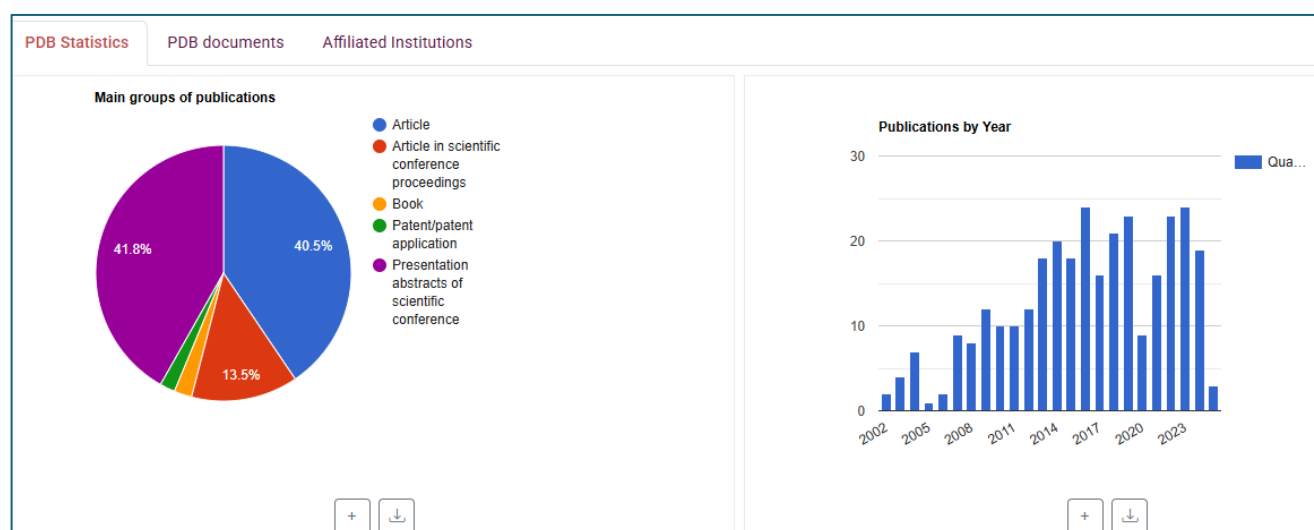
PDB Statistics PDB documents Affiliated Institutions

Main groups of publications

41.8%
40.5%
13.5%

Article
Article in scientific conference proceedings
Book
Patent/patent application
Presentation abstracts of scientific conference

+

Publications by Year

30
20
10
0

2002 2005 2008 2011 2014 2017 2020 2023

Qua...

+